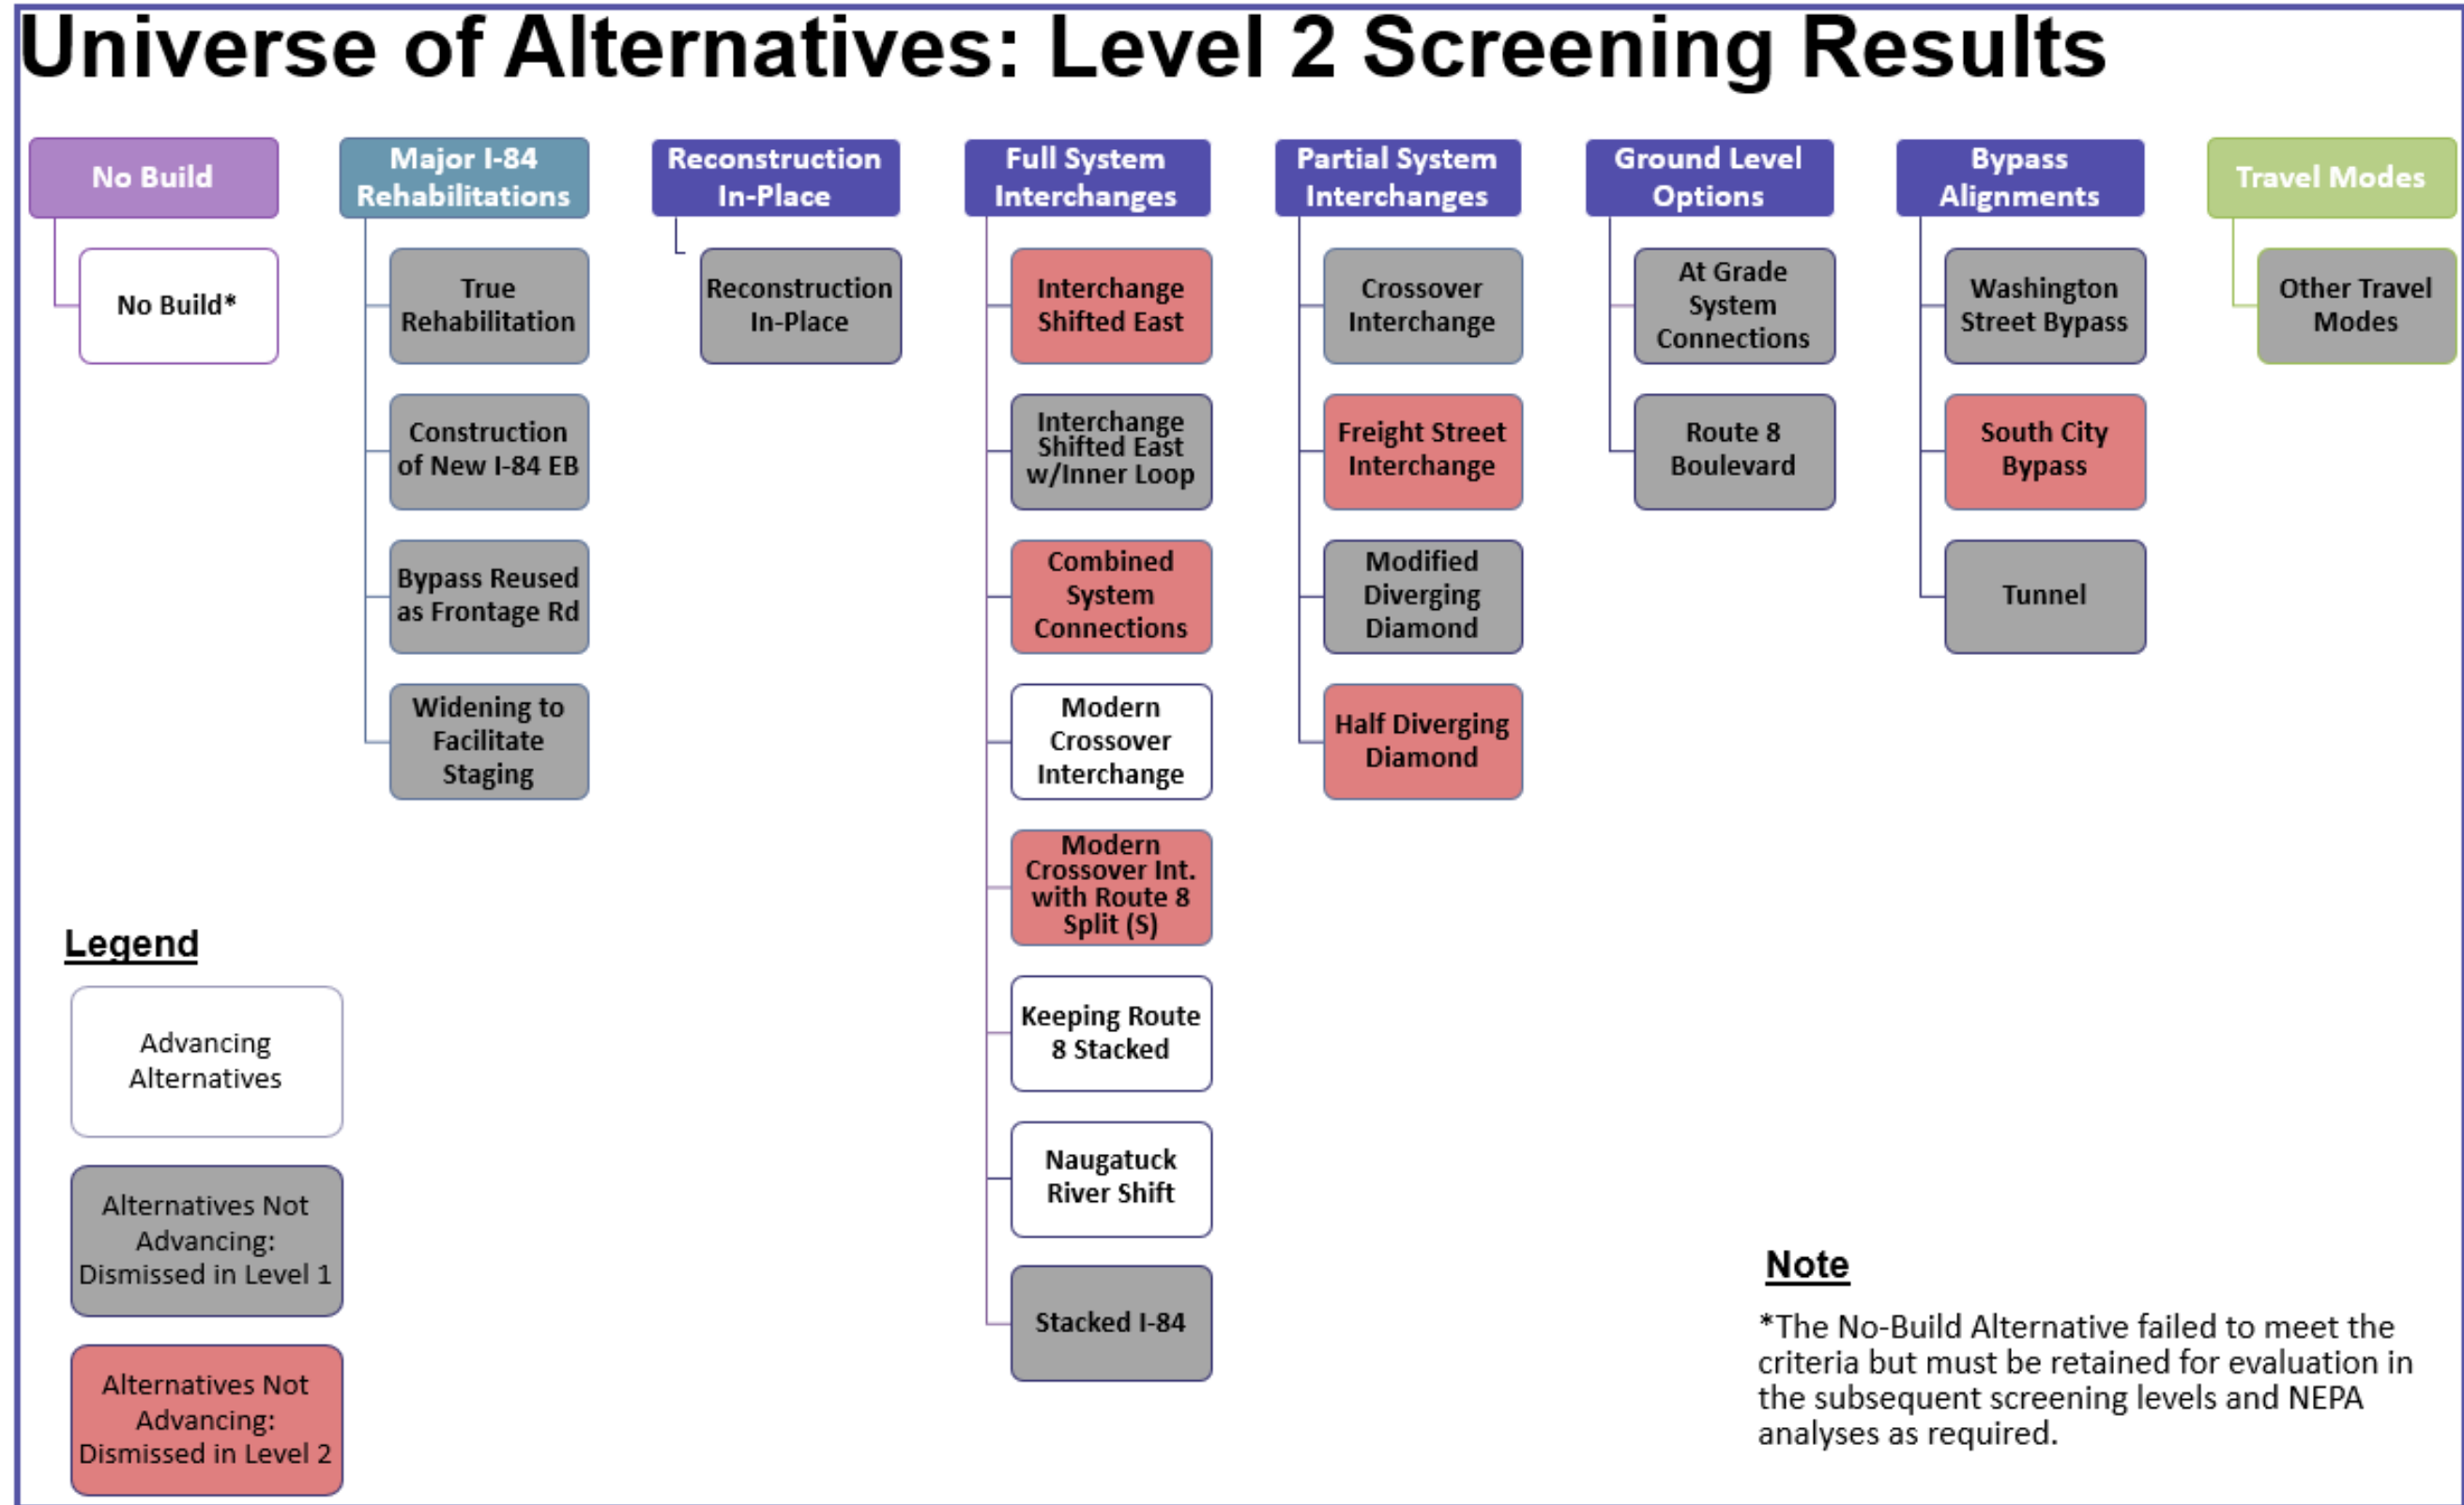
Universe of Alternatives: Level 2 Screening Results

No Build

No Build*

Major I-84 Rehabilitations

True Rehabilitation

Construction of New I-84 EB

Bypass Reused as Frontage Rd

Widening to Facilitate Staging

Reconstruction In-Place

Reconstruction In-Place

Full System Interchanges

Interchange Shifted East

Interchange Shifted East w/Inner Loop

Combined System Connections

Modern Crossover Interchange

Modern Crossover Int. with Route 8 Split (S)

Keeping Route 8 Stacked

Naugatuck River Shift

Stacked I-84

Partial System Interchanges

Crossover Interchange

Freight Street Interchange

Modified Diverging Diamond

Half Diverging Diamond

Ground Level Options

At Grade System Connections

Route 8 Boulevard

Bypass Alignments

Washington Street Bypass

South City Bypass

Tunnel

Travel Modes

Other Travel Modes

Legend

Advancing Alternatives

Alternatives Not Advancing: Dismissed in Level 1

Alternatives Not Advancing: Dismissed in Level 2

Note

*The No-Build Alternative failed to meet the criteria but must be retained for evaluation in the subsequent screening levels and NEPA analyses as required.